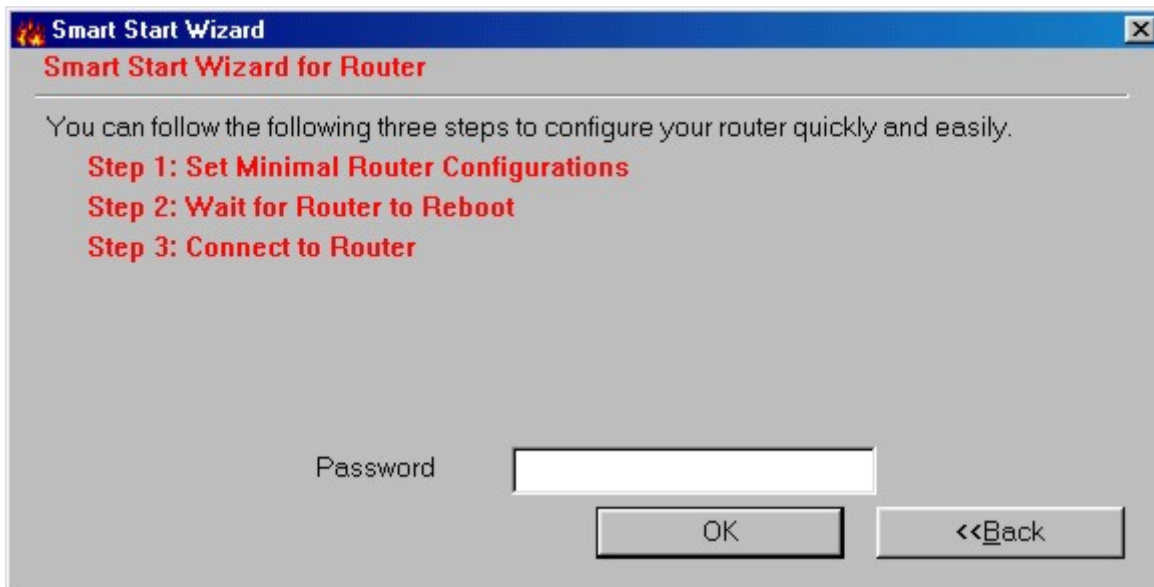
Smart Start Wizard

Smart Start Wizard for Router

You can follow the following three steps to configure your router quickly and easily.

Step 1: Set Minimal Router Configurations

Step 2: Wait for Router to Reboot

Step 3: Connect to Router

Password

OK

<<Back